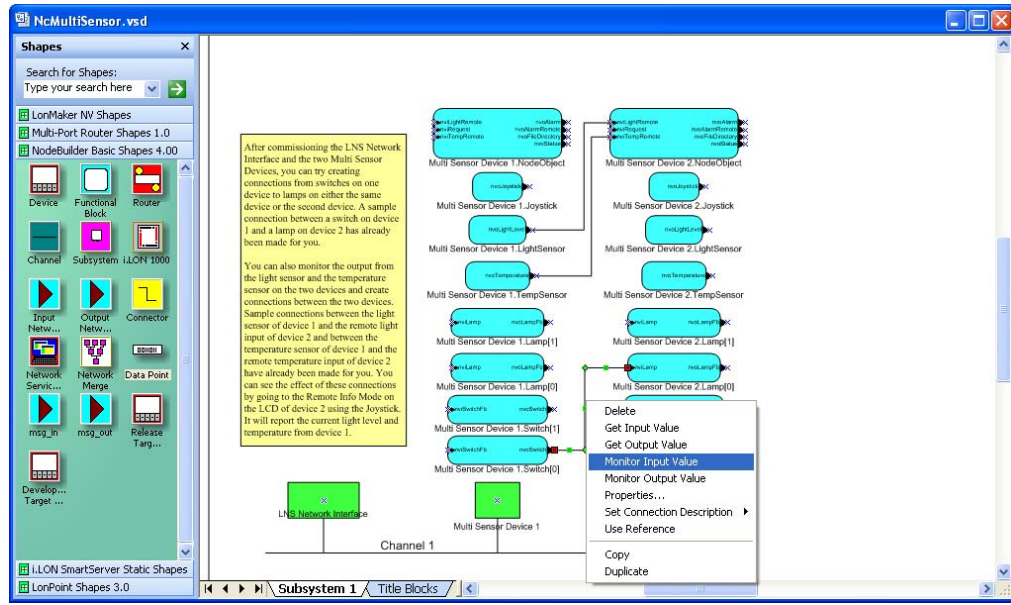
NcMultiSensor.vsd

Shapes
Search for Shapes:
Type your search here

LonMaker NV Shapes
Multi-Port Router Shapes 1.0
NodeBuilder Basic Shapes 4.00

Device
Functional Block
Router
Channel
Subsystem
i.LON 1000
Input Netw...
Output Netw...
Connector
Network Servic...
Network Merge
Data Point
msg_in
msg_out
Release Targ...
Develop... Target ...

i.LON SmartServer Static Shapes
LonPoint Shapes 3.0

After commissioning the LNS Network Interface and the two Multi Sensor Devices, you can try creating connections from switches on one device to lamps on either the same device or the second device. A sample connection between a switch on device 1 and a lamp on device 2 has already been made for you.

You can also monitor the output from the light sensor and the temperature sensor on the two devices and create connections between the two devices. Sample connections between the light sensor of device 1 and the remote light input of device 2 and between the temperature sensor of device 1 and the remote temperature input of device 2 have already been made for you. You can see the effect of these connections by going to the Remote Info Mode on the LCD of device 2 using the Joystick. It will report the current light level and temperature from device 1.

nviLightRemote
nviRequest
nviTempRemote
nvoAlarm
nvoAlarmRemote
nvoFileDirectory
nvoStatus
Multi Sensor Device 1.NodeObject
nvoJoystick
Multi Sensor Device 1.Joystick
nvoLightLevel
Multi Sensor Device 1.LightSensor
nvoTemperature
Multi Sensor Device 1.TempSensor
nviLamp
nvoLampFb
Multi Sensor Device 1.Lamp[1]
nviLamp
nvoLampFb
Multi Sensor Device 1.Lamp[0]
nviSwitchFb
nvoSwitch
Multi Sensor Device 1.Switch[1]
nviSwitchFb
nvoSwitch
Multi Sensor Device 1.Switch[0]

nviLightRemote
nviRequest
nviTempRemote
nvoAlarm
nvoAlarmRemote
nvoFileDirectory
nvoStatus
Multi Sensor Device 2.NodeObject
nvoJoystick
Multi Sensor Device 2.Joystick
nvoLightLevel
Multi Sensor Device 2.LightSensor
nvoTemperature
Multi Sensor Device 2.TempSensor
nviLamp
nvoLampFb
Multi Sensor Device 2.Lamp[1]
nviLamp
nvoLampFb
Multi Sensor Device 2.Lamp[0]

LNS Network Interface
Multi Sensor Device 1
Channel 1

Delete
Get Input Value
Get Output Value
Monitor Input Value
Monitor Output Value
Properties...
Set Connection Description
Use Reference
Copy
Duplicate

Subsystem 1
Title Blocks